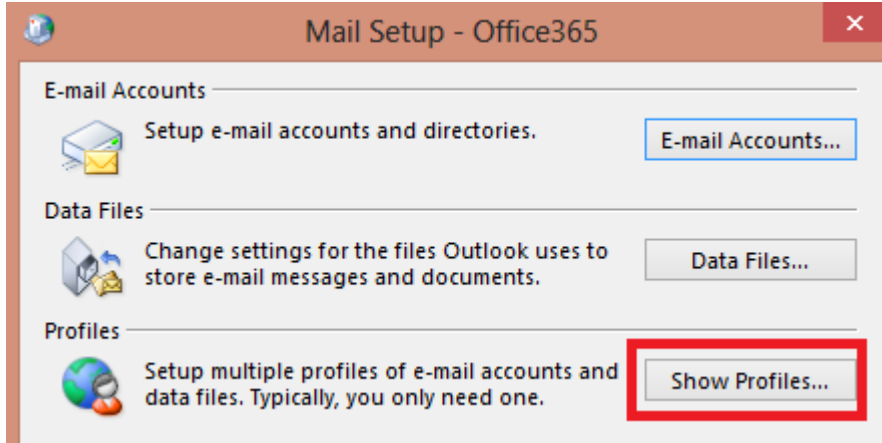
Mail Setup - Office365

E-mail Accounts

Setup e-mail accounts and directories.

E-mail Accounts...

Data Files

Change settings for the files Outlook uses to store e-mail messages and documents.

Data Files...

Profiles

Setup multiple profiles of e-mail accounts and data files. Typically, you only need one.

Show Profiles...